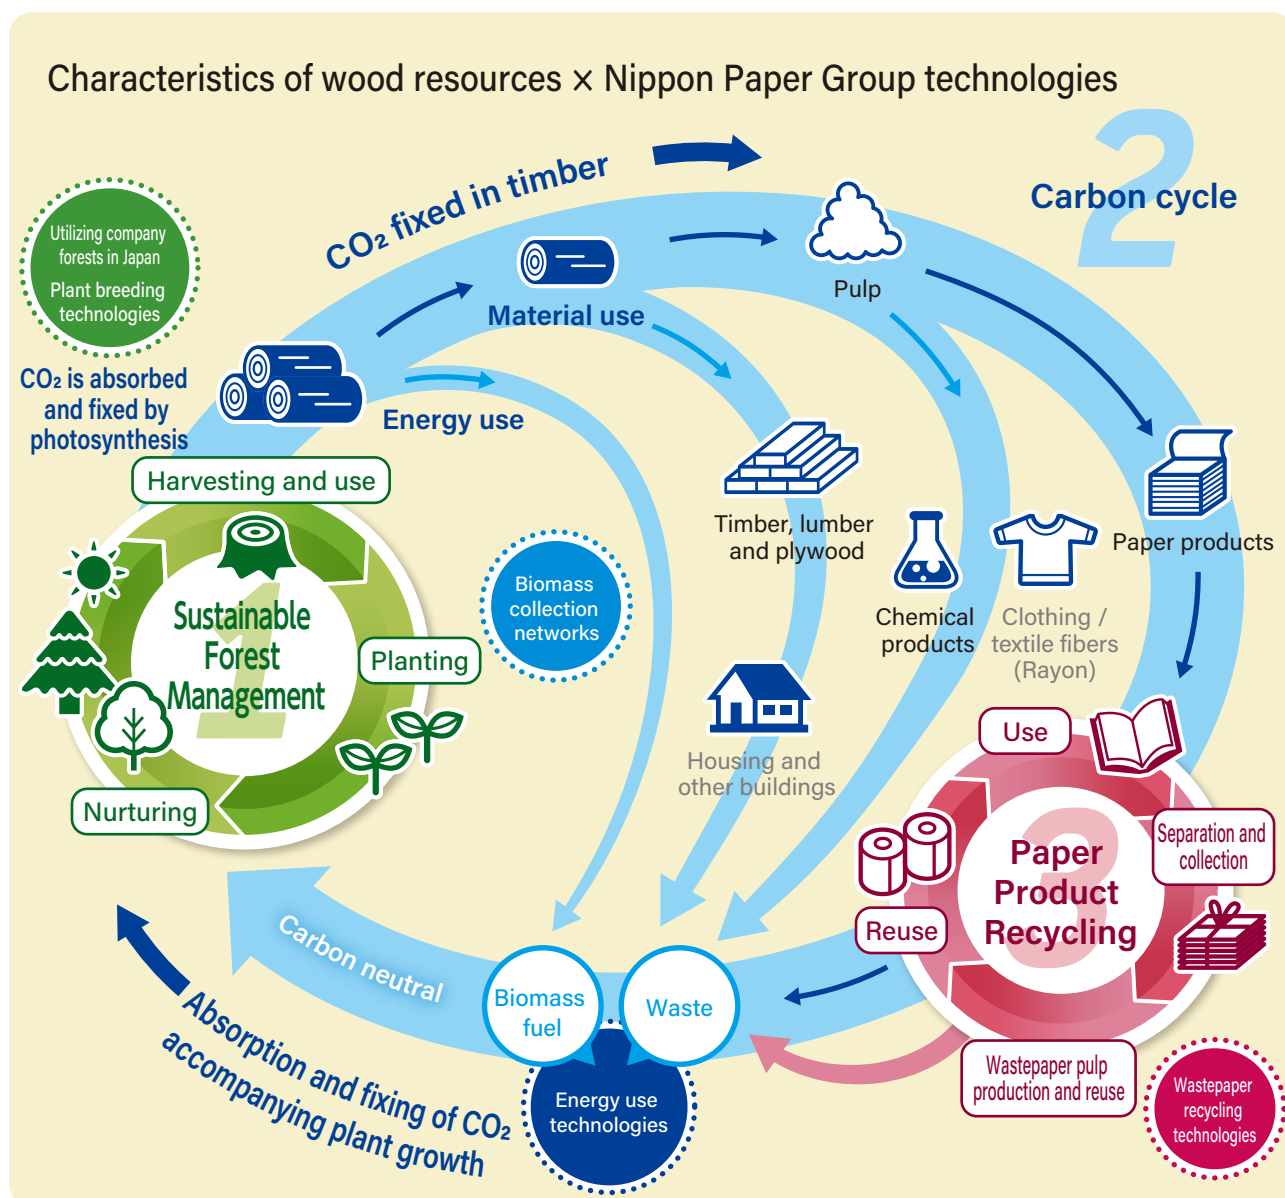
Characteristics of wood resources × Nippon Paper Group technologies

2

Carbon cycle

$CO_2$ fixed in timber

Utilizing company forests in Japan

Plant breeding technologies

$CO_2$ is absorbed and fixed by photosynthesis

Material use

Pulp

Energy use

Harvesting and use

Timber, lumber and plywood

Chemical products

Clothing / textile fibers (Rayon)

Paper products

1

Sustainable Forest Management

Planting

Nurturing

Biomass collection networks

Housing and other buildings

Use

Separation and collection

3

Paper Product Recycling

Reuse

Carbon neutral

Biomass fuel

Waste

Energy use technologies

Absorption and fixing of $CO_2$ accompanying plant growth

Wastepaper pulp production and reuse

Wastepaper recycling technologies